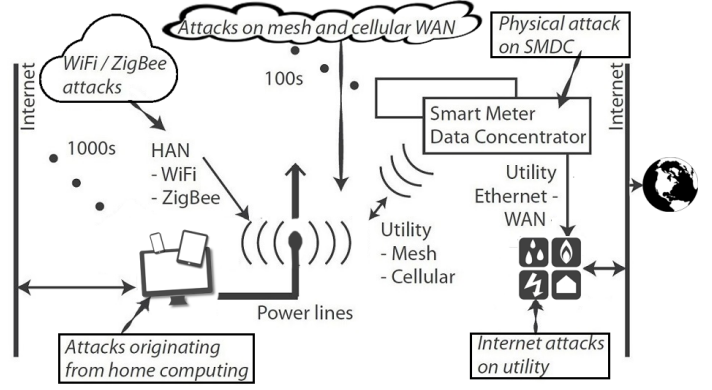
Attacks on mesh and cellular WAN

WiFi / ZigBee attacks

Physical attack on SMDC

Internet

100s

Smart Meter Data Concentrator

Internet

1000s

HAN
- WiFi
- ZigBee

Utility Ethernet - WAN

Utility
- Mesh
- Cellular

Power lines

Attacks originating from home computing

Internet attacks on utility